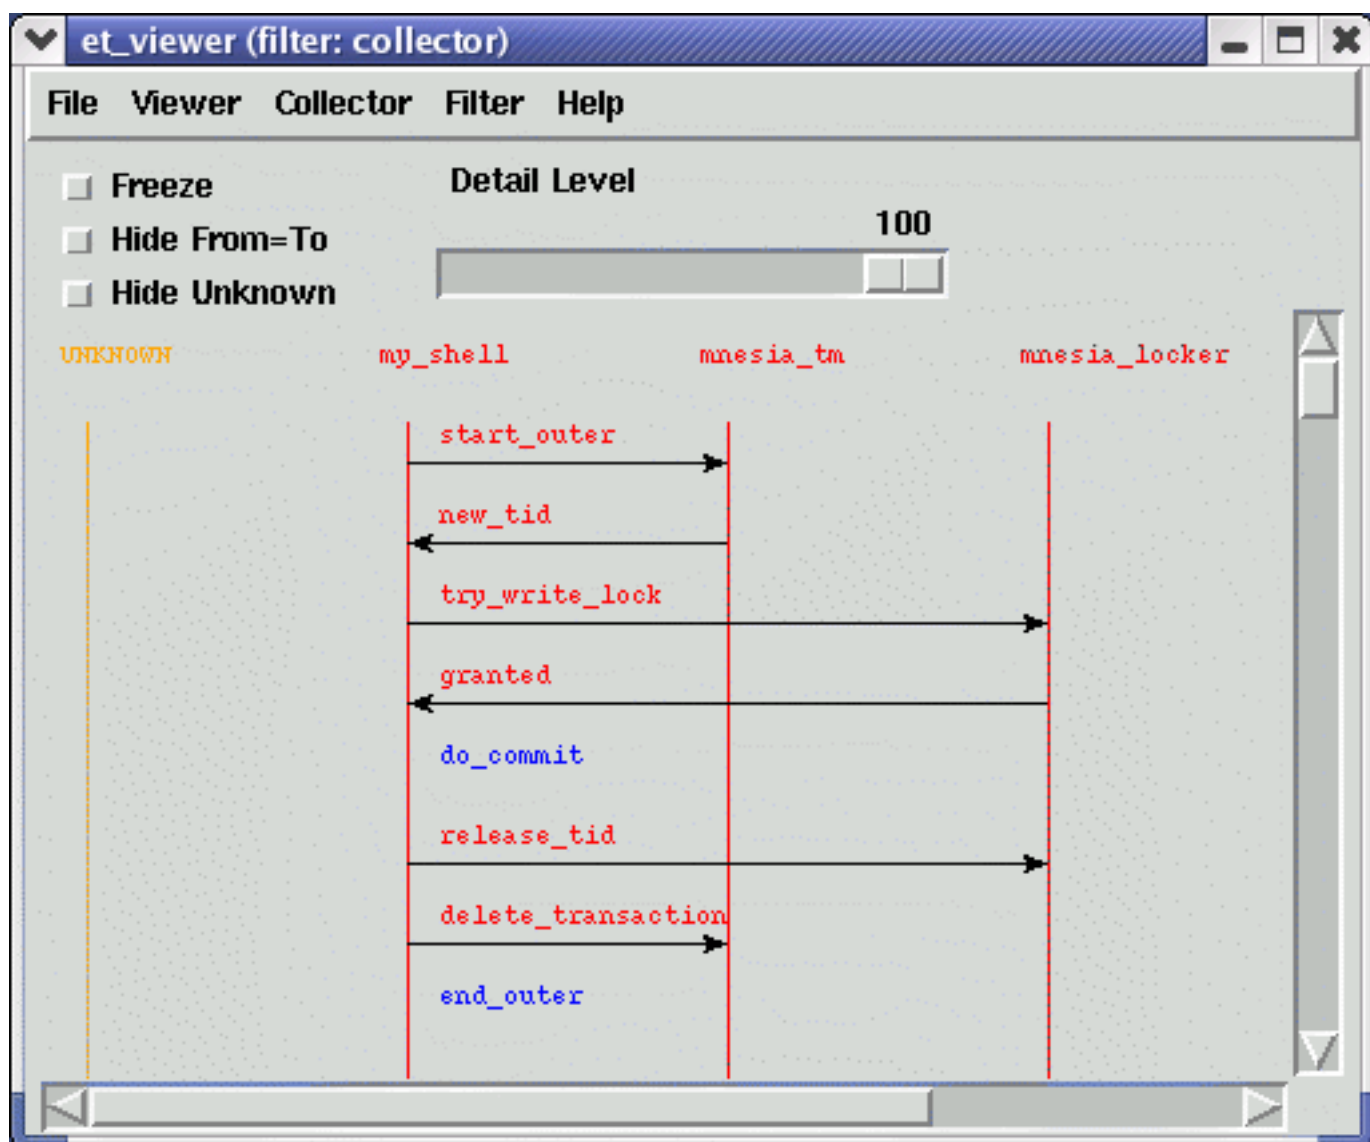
et_viewer (filter: collector)

File Viewer Collector Filter Help

Freeze
Hide From=To
Hide Unknown

Detail Level
100

UNKNOWN my_shell mnesia_tm mnesia_locker

start_outer
new_tid
try_write_lock
granted
do_commit
release_tid
delete_transaction
end_outer